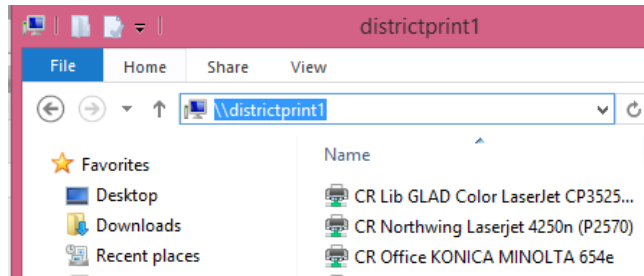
districtprint1

File
Home
Share
View

\\districtprint1

Favorites
Desktop
Downloads
Recent places

Name
CR Lib GLAD Color LaserJet CP3525...
CR Northwing Laserjet 4250n (P2570)
CR Office KONICA MINOLTA 654e